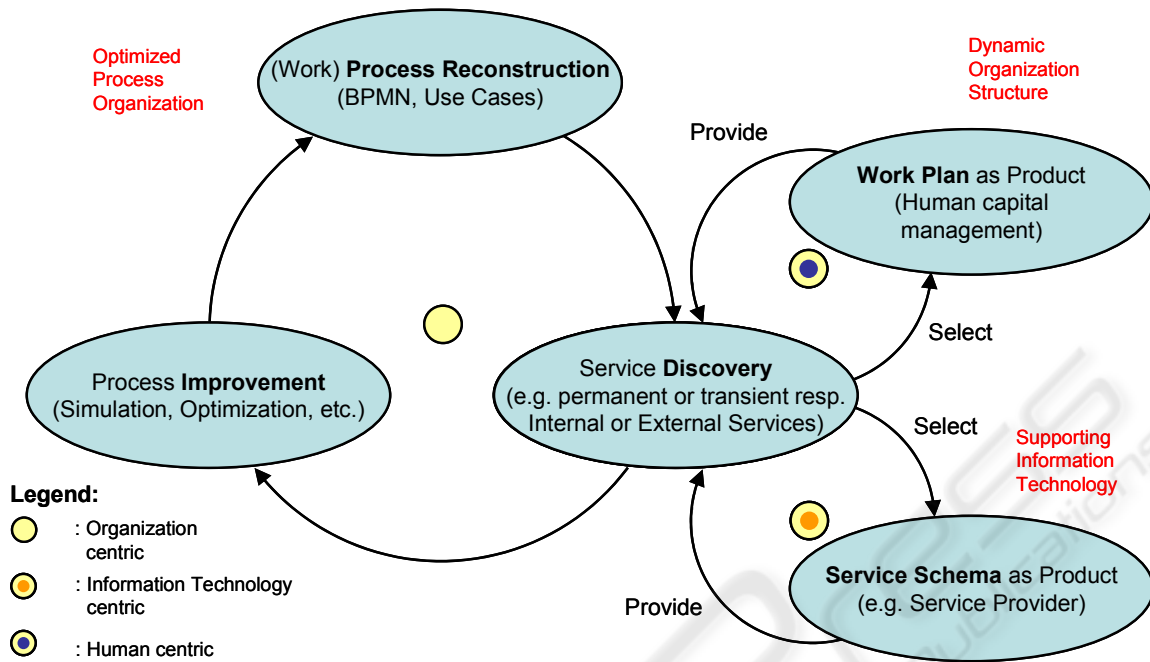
Optimized Process Organization

(Work) **Process Reconstruction** (BPMN, Use Cases)

Dynamic Organization Structure

Provide

**Work Plan** as Product (Human capital management)

Select

Process **Improvement** (Simulation, Optimization, etc.)

Service **Discovery** (e.g. permanent or transient resp. Internal or External Services)

Select

Supporting Information Technology

**Legend:**

: Organization centric

: Information Technology centric

: Human centric

Provide

**Service Schema** as Product (e.g. Service Provider)